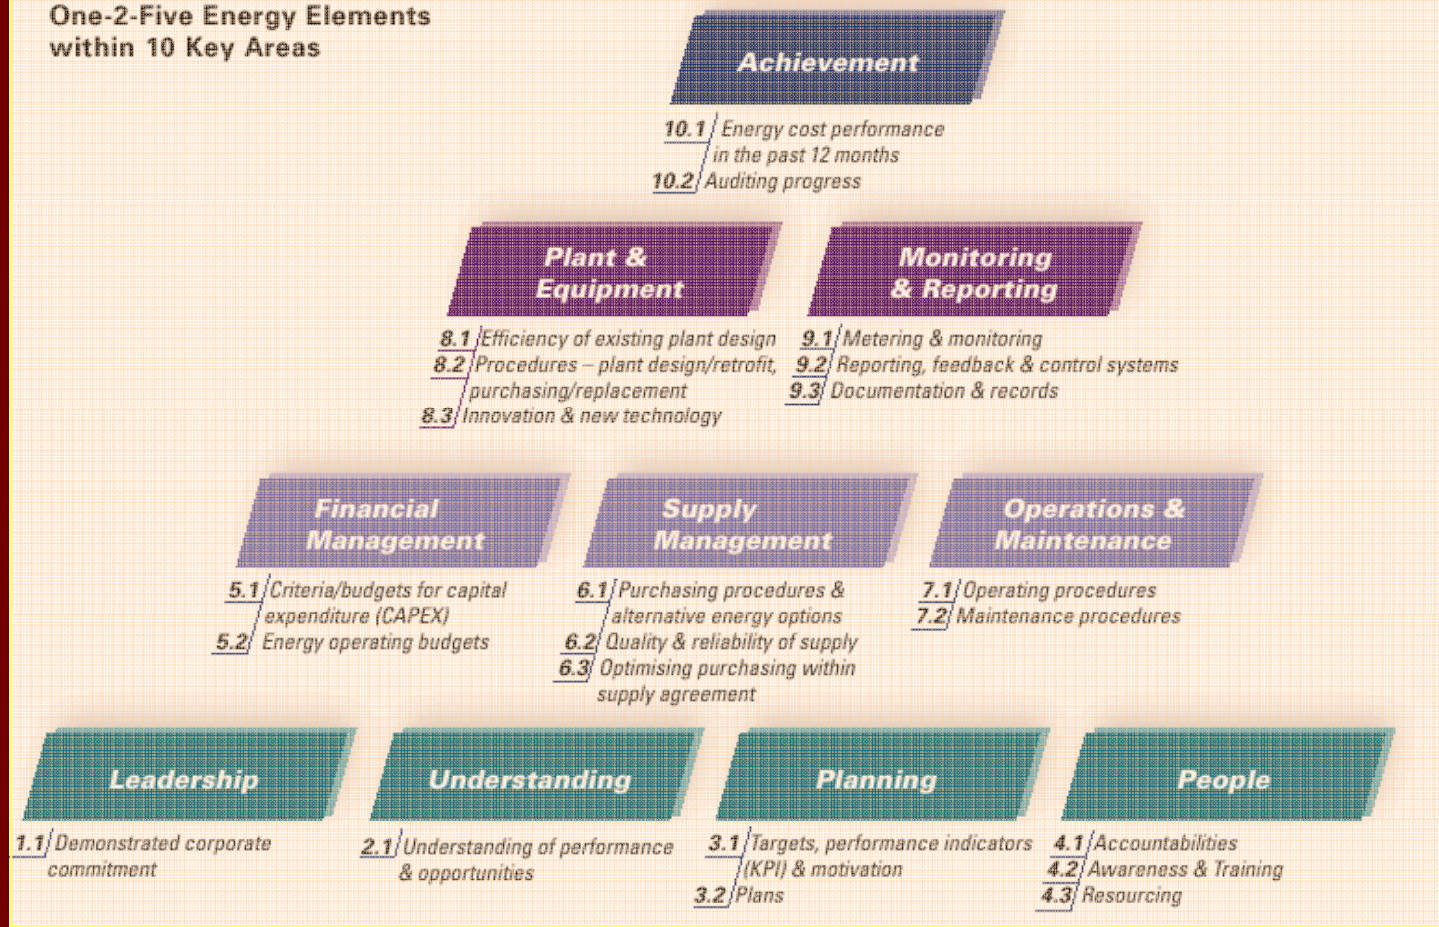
One-2-Five Energy Elements within 10 Key Areas

Achievement

10.1 Energy cost performance in the past 12 months
10.2 Auditing progress

Plant & Equipment

8.1 Efficiency of existing plant design
8.2 Procedures – plant design/retrofit, purchasing/replacement
8.3 Innovation & new technology

Monitoring & Reporting

9.1 Metering & monitoring
9.2 Reporting, feedback & control systems
9.3 Documentation & records

Financial Management

5.1 Criteria/budgets for capital expenditure (CAPEX)
5.2 Energy operating budgets

Supply Management

6.1 Purchasing procedures & alternative energy options
6.2 Quality & reliability of supply
6.3 Optimising purchasing within supply agreement

Operations & Maintenance

7.1 Operating procedures
7.2 Maintenance procedures

Leadership

1.1 Demonstrated corporate commitment

Understanding

2.1 Understanding of performance & opportunities

Planning

3.1 Targets, performance indicators (KPI) & motivation
3.2 Plans

People

4.1 Accountabilities
4.2 Awareness & Training
4.3 Resourcing